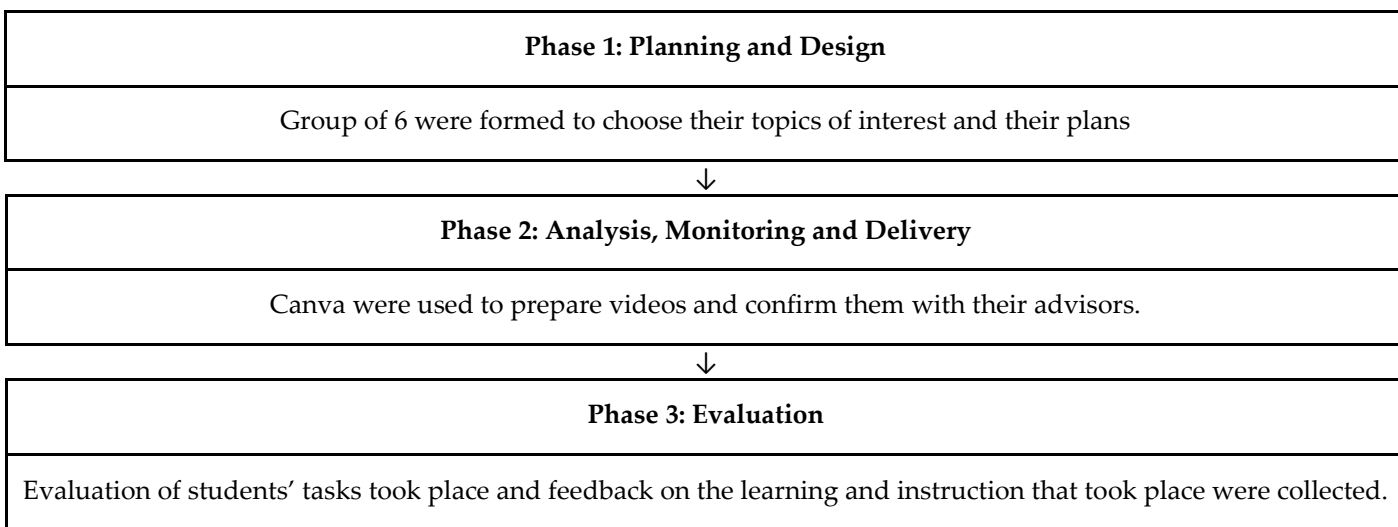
**Phase 1: Planning and Design**

Group of 6 were formed to choose their topics of interest and their plans

↓

**Phase 2: Analysis, Monitoring and Delivery**

Canva were used to prepare videos and confirm them with their advisors.

↓

**Phase 3: Evaluation**

Evaluation of students' tasks took place and feedback on the learning and instruction that took place were collected.